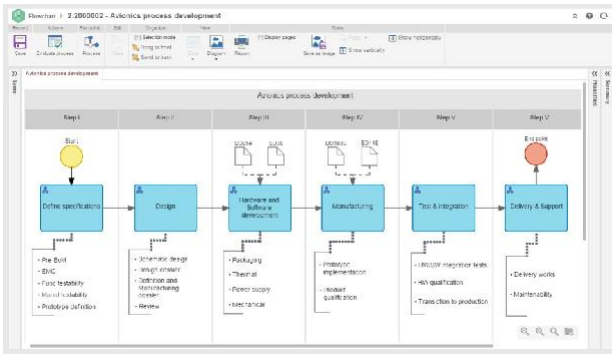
Flowchart | 2.2800002 - Avionics process development

Save | Distribute process | Process | Selection mode | Bring to front | Send to back | Diagram | Report | Display pages | Save as image | Show horizontally | Show vertically

Avionics process development

Avionics process development

Step I | Step II | Step III | Step IV | Step V | Step V

Start | End point

Define specifications | Design | Hardware and Software development | Manufacturing | Test & integration | Delivery & Support

- Pre Eval
- EMC
- Func testability
- Manufacturability
- Prototype definition

- Schematic design
- Length design
- Definition and Manufacturing design
- Review

- Packaging
- Thermal
- Power supply
- Mechanical

- Prototype implementation
- Product qualification

- HW/SW integration tests
- HW qualification
- Transition to production

- Delivery works
- Maintenability

Resources | Documents